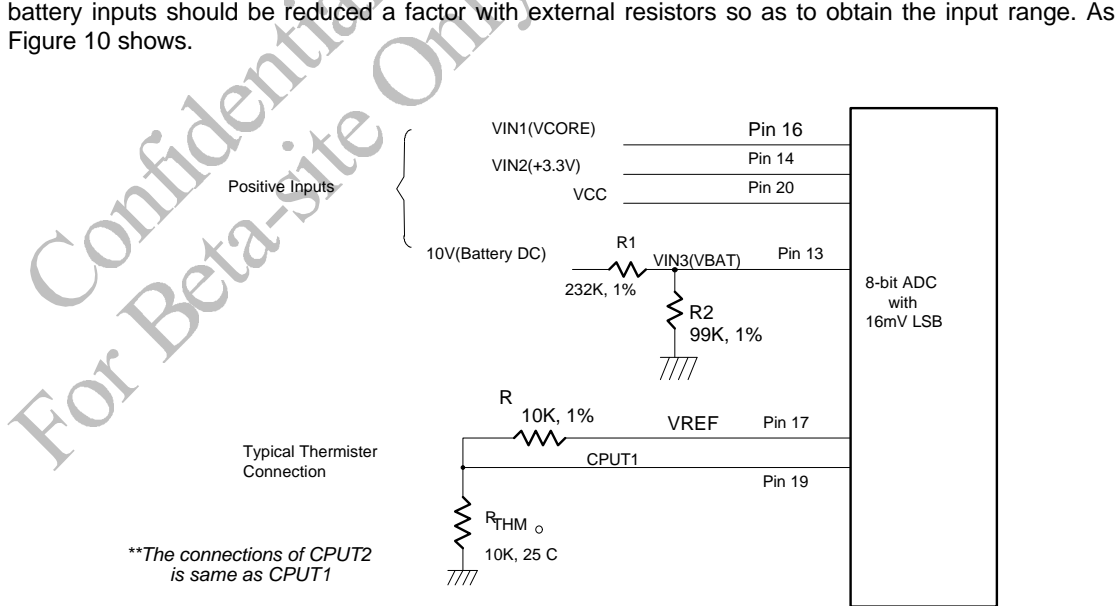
battery inputs should be reduced a factor with external resistors so as to obtain the input range. As Figure 10 shows.

Confidential
For Beta-site Only

Positive Inputs

VIN1(VCORE)
Pin 16
VIN2(+3.3V)
Pin 14
VCC
Pin 20
10V(Battery DC)
R1
VIN3(VBAT)
Pin 13
232K, 1%
R2
99K, 1%

8-bit ADC with 16mV LSB

R
10K, 1%
VREF
Pin 17
Typical Thermister Connection
CPUT1
Pin 19
$R_{THM}$ o
10K, 25 C

**The connections of CPUT2 is same as CPUT1